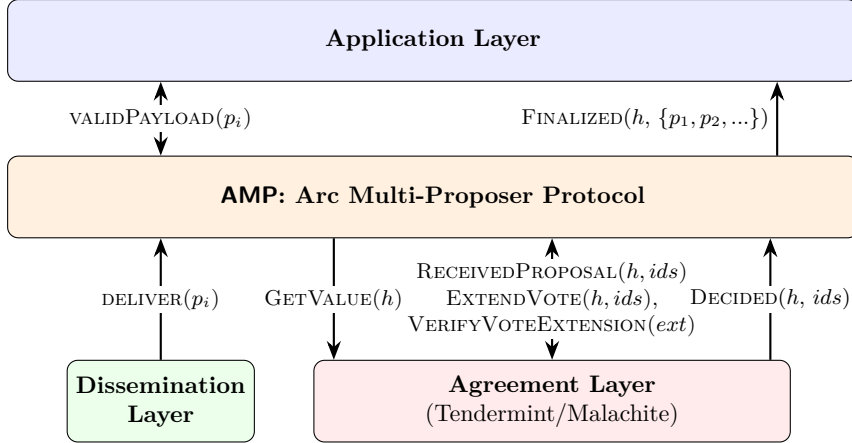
Application Layer

VALIDPAYLOAD($p_i$)

FINALIZED($h$, $\{p_1, p_2, ...\}$)

AMP: Arc Multi-Proposer Protocol

DELIVER($p_i$)

GETVALUE($h$)

RECEIVEDPROPOSAL($h, ids$)
EXTENDVOTE($h, ids$),
VERIFYVOTEEXTENSION($ext$)

DECIDED($h$, $ids$)

Dissemination Layer

Agreement Layer
(Tendermint/Malachite)